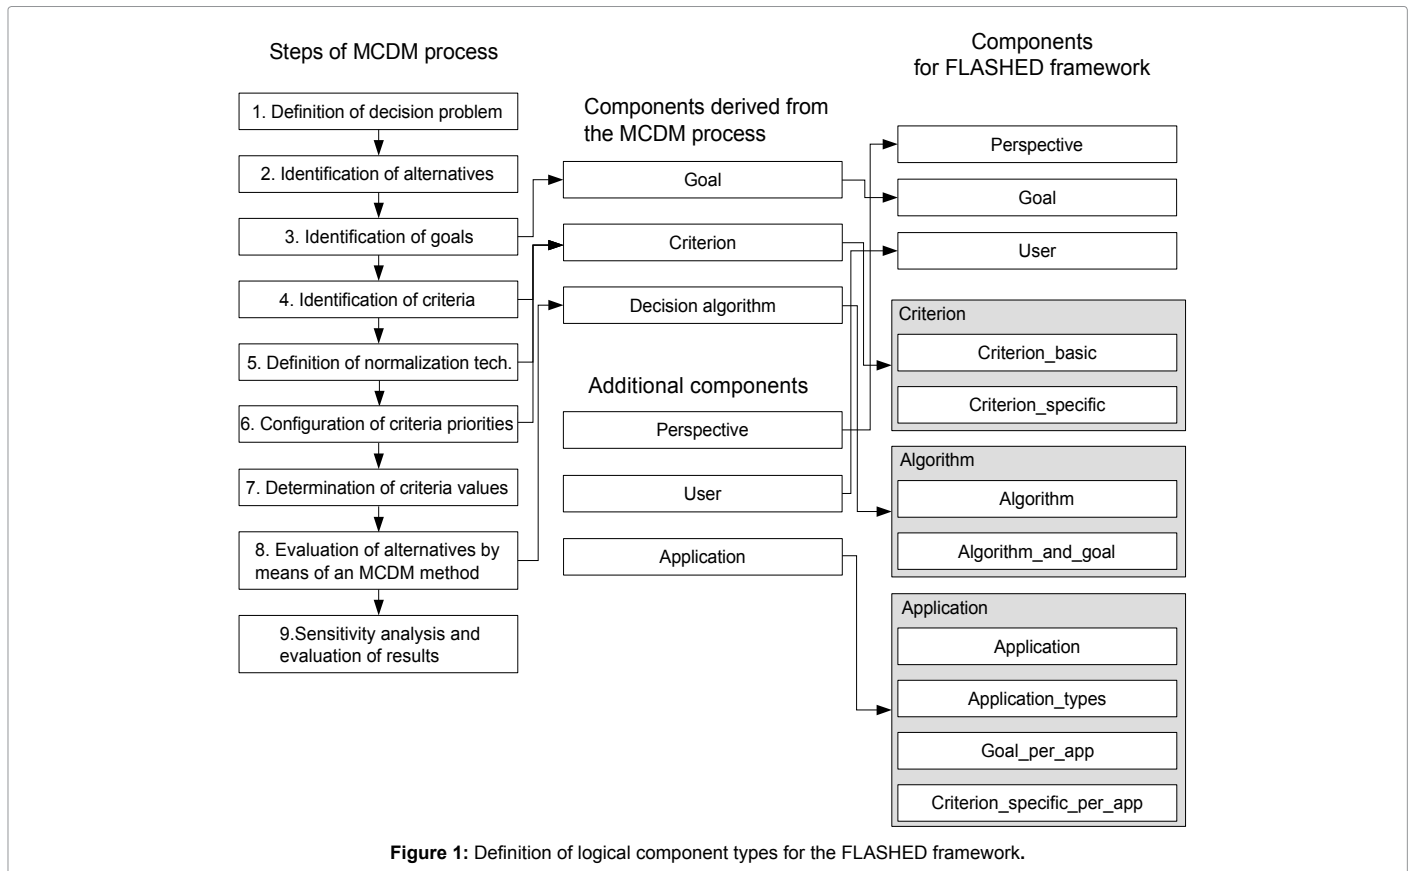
Steps of MCDM process

1. Definition of decision problem

2. Identification of alternatives

3. Identification of goals

4. Identification of criteria

5. Definition of normalization tech.

6. Configuration of criteria priorities

7. Determination of criteria values

8. Evaluation of alternatives by means of an MCDM method

9.Sensitivity analysis and evaluation of results

Components derived from the MCDM process

Goal

Criterion

Decision algorithm

Additional components

Perspective

User

Application

Components for FLASHED framework

Perspective

Goal

User

Criterion

Criterion_basic

Criterion_specific

Algorithm

Algorithm

Algorithm_and_goal

Application

Application

Application_types

Goal_per_app

Criterion_specific_per_app

Figure 1: Definition of logical component types for the FLASHED framework.